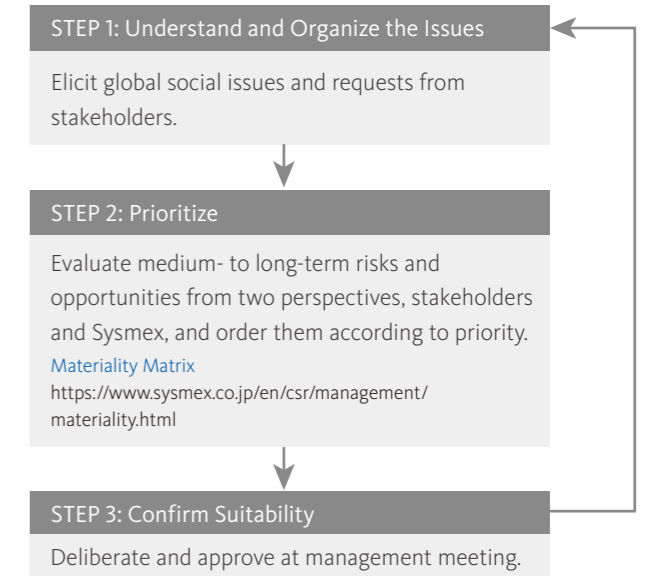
STEP 1: Understand and Organize the Issues

Elicit global social issues and requests from stakeholders.

STEP 2: Prioritize

Evaluate medium- to long-term risks and opportunities from two perspectives, stakeholders and Sysmex, and order them according to priority.

Materiality Matrix
https://www.sysmex.co.jp/en/csr/management/materiality.html

STEP 3: Confirm Suitability

Deliberate and approve at management meeting.